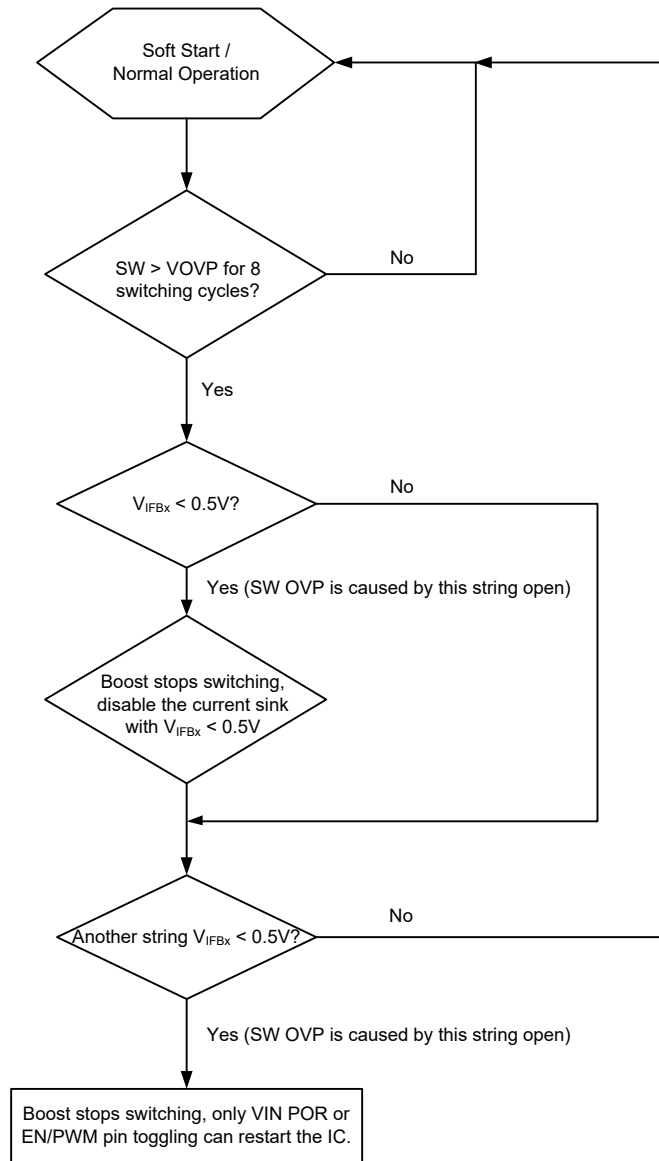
Soft Start / Normal Operation

SW > VOVP for 8 switching cycles?

No

Yes

$V_{IFBx}$ < 0.5V?

No

Yes (SW OVP is caused by this string open)

Boost stops switching, disable the current sink with $V_{IFBx}$ < 0.5V

Another string $V_{IFBx}$ < 0.5V?

No

Yes (SW OVP is caused by this string open)

Boost stops switching, only VIN POR or EN/PWM pin toggling can restart the IC.